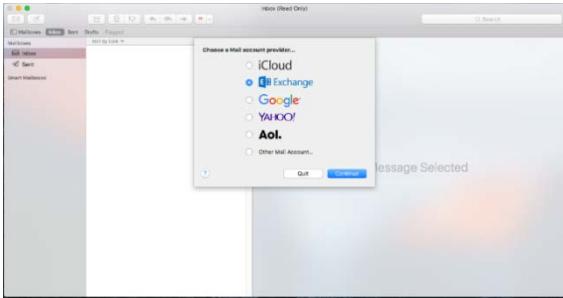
Inbox (Read Only)

Search

Mailboxes Inbox Sent Drafts Flagged

Mailboxes

Inbox

Sent

Smart Mailboxes

Sort by Date

Choose a Mail account provider...

iCloud

Exchange

Google

YAHOO!

Aol.

Other Mail Account...

?

Quit

Continue

No Message Selected